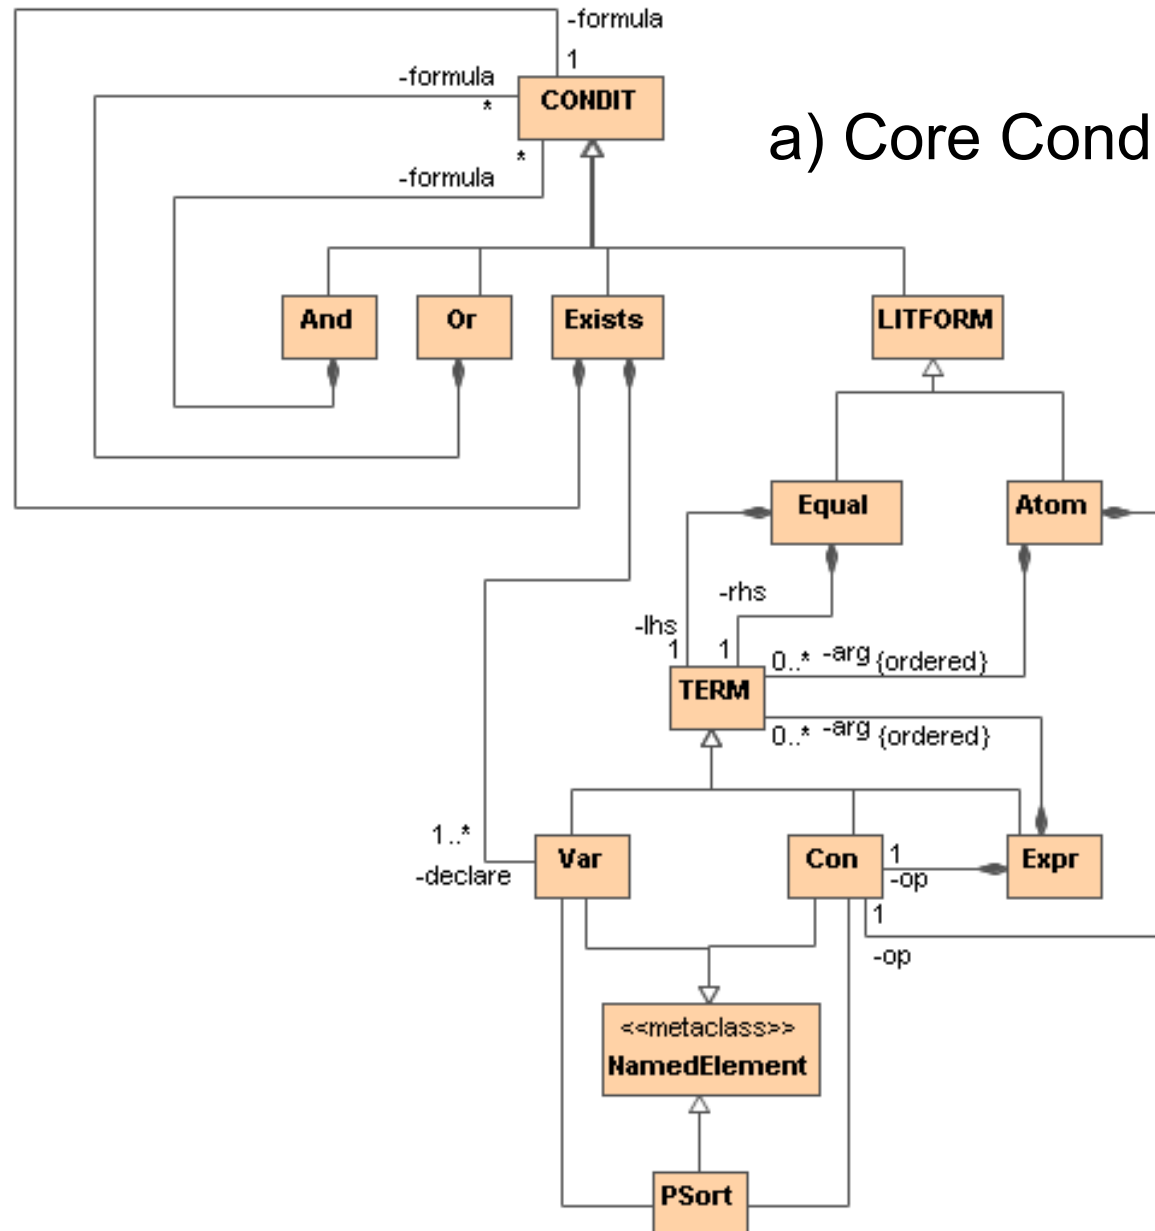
-formula
1
-formula
*
CONDIT
a) Core Cond
*
-formula
And
Or
Exists
LITFORM
Equal
Atom
-rhs
-lhs
1
1
0..* -arg {ordered}
TERM
0..* -arg {ordered}
1..*
-declare
Var
Con
1
-op
Expr
1
-op
<<metaclass>>
NamedElement
PSort